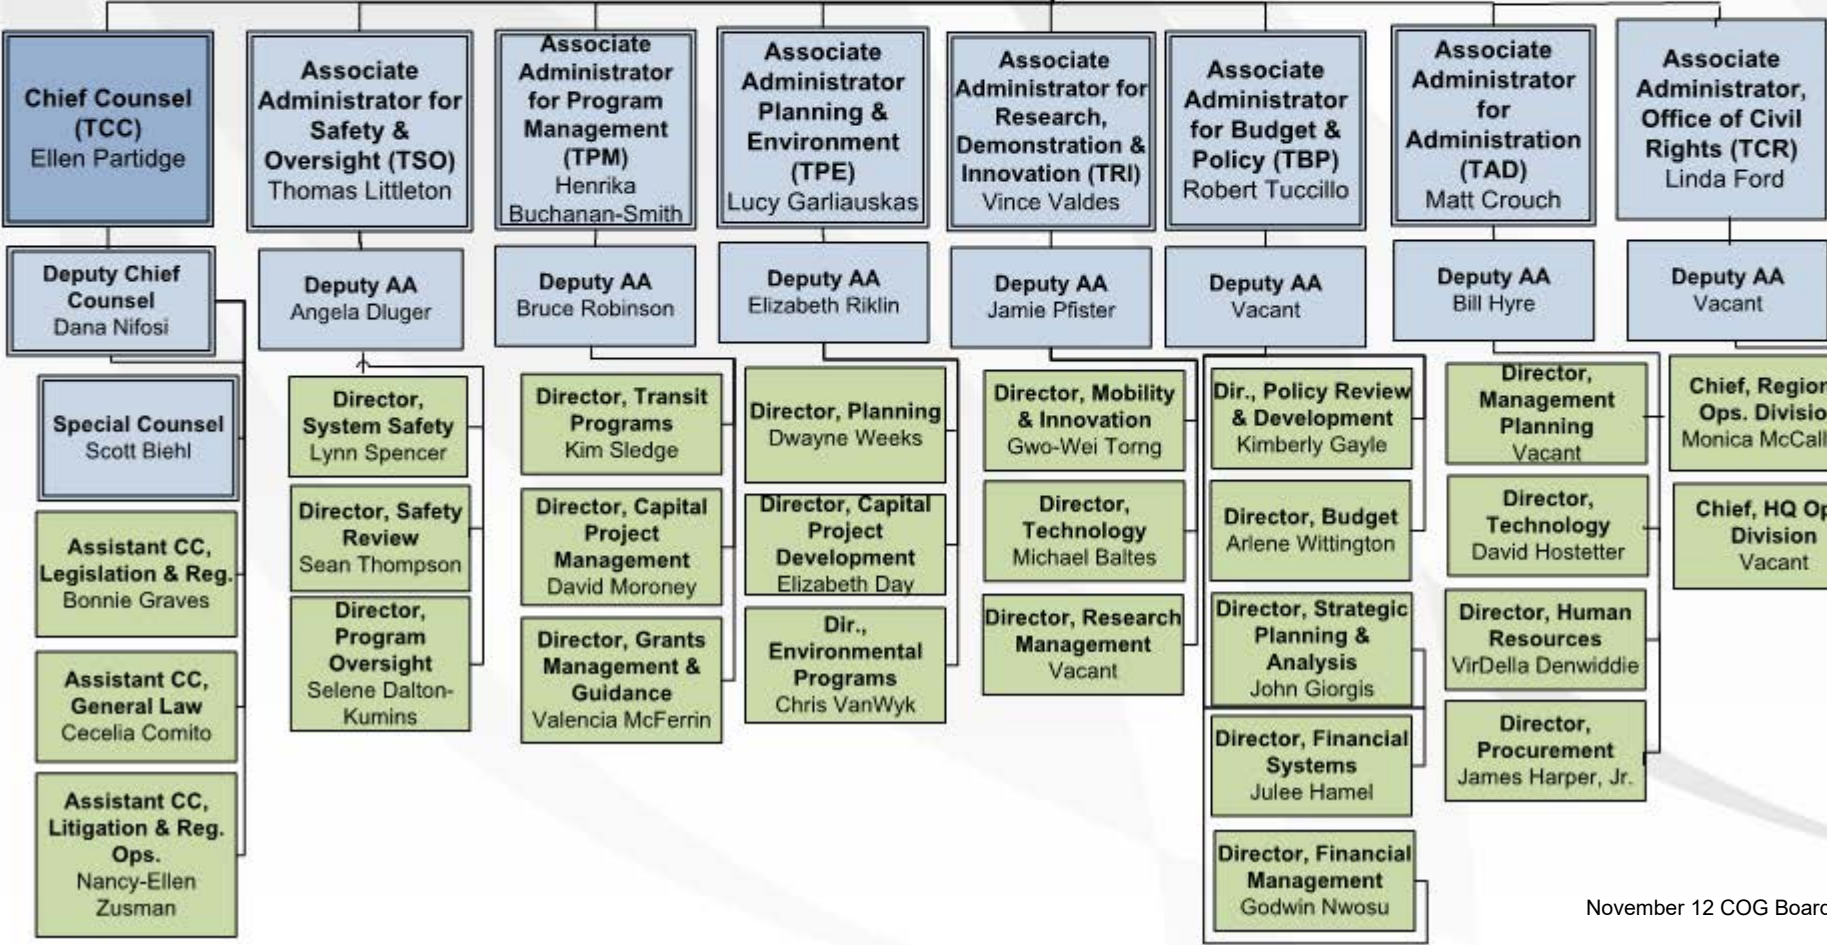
Chief Counsel (TCC) Ellen Partidge

Deputy Chief Counsel Dana Nifosi

Special Counsel Scott Biehl

Assistant CC, Legislation & Reg. Bonnie Graves

Assistant CC, General Law Cecelia Comito

Assistant CC, Litigation & Reg. Ops. Nancy-Ellen Zusman

Associate Administrator for Safety & Oversight (TSO) Thomas Littleton

Deputy AA Angela Dluger

Director, System Safety Lynn Spencer

Director, Safety Review Sean Thompson

Director, Program Oversight Selene Dalton-Kumins

Associate Administrator for Program Management (TPM) Henrika Buchanan-Smith

Deputy AA Bruce Robinson

Director, Transit Programs Kim Sledge

Director, Capital Project Management David Moroney

Director, Grants Management & Guidance Valencia McFerrin

Associate Administrator Planning & Environment (TPE) Lucy Garliauskas

Deputy AA Elizabeth Riklin

Director, Planning Dwayne Weeks

Director, Capital Project Development Elizabeth Day

Dir., Environmental Programs Chris VanWyk

Associate Administrator for Research, Demonstration & Innovation (TRI) Vince Valdes

Deputy AA Jamie Pfister

Director, Mobility & Innovation Gwo-Wei Torng

Director, Technology Michael Baltes

Director, Research Management Vacant

Associate Administrator for Budget & Policy (TBP) Robert Tuccillo

Deputy AA Vacant

Dir., Policy Review & Development Kimberly Gayle

Director, Budget Arlene Wittington

Director, Strategic Planning & Analysis John Giorgis

Director, Financial Systems Julee Hamel

Director, Financial Management Godwin Nwosu

Associate Administrator for Administration (TAD) Matt Crouch

Deputy AA Bill Hyre

Director, Management Planning Vacant

Director, Technology David Hostetter

Director, Human Resources VirDella Denwiddie

Director, Procurement James Harper, Jr.

Associate Administrator, Office of Civil Rights (TCR) Linda Ford

Deputy AA Vacant

Chief, Region Ops. Divisio Monica McCall

Chief, HQ Op Division Vacant

November 12 COG Boar